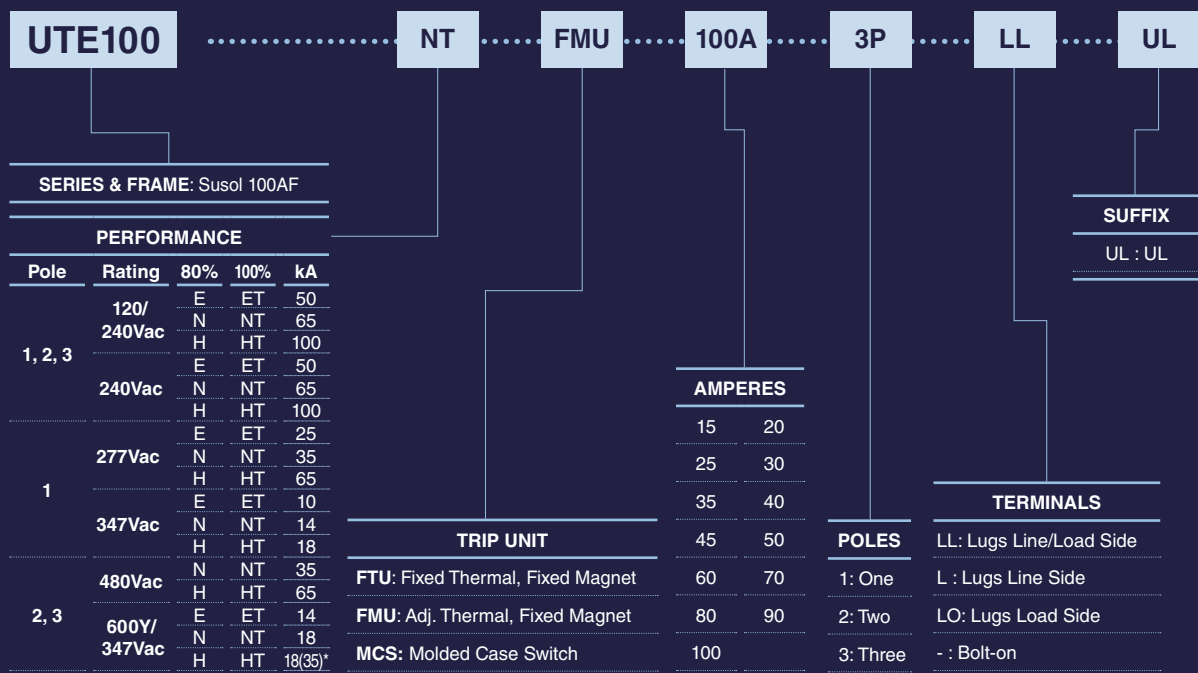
UTE100 NT FMU 100A 3P LL UL

SERIES & FRAME: Susol 100AF

PERFORMANCE

| Pole | Rating | 80% | 100% | kA |
|---|---|---|---|---|
| 1, 2, 3 | 120/240Vac | E | ET | 50 |
| | | N | NT | 65 |
| | | H | HT | 100 |
| | 240Vac | E | ET | 50 |
| | | N | NT | 65 |
| | | H | HT | 100 |
| 1 | 277Vac | E | ET | 25 |
| | | N | NT | 35 |
| | | H | HT | 65 |
| | 347Vac | E | ET | 10 |
| | | N | NT | 14 |
| | | H | HT | 18 |
| 2, 3 | 480Vac | N | NT | 35 |
| | | H | HT | 65 |
| | 600Y/347Vac | E | ET | 14 |
| | | N | NT | 18 |
| | | H | HT | 18(35)* |

TRIP UNIT

FTU: Fixed Thermal, Fixed Magnet

FMU: Adj. Thermal, Fixed Magnet

MCS: Molded Case Switch

AMPERES

| | |
|---|---|
| 15 | 20 |
| 25 | 30 |
| 35 | 40 |
| 45 | 50 |
| 60 | 70 |
| 80 | 90 |
| 100 | |

POLES

1: One

2: Two

3: Three

TERMINALS

LL: Lugs Line/Load Side

L : Lugs Line Side

LO: Lugs Load Side

- : Bolt-on

SUFFIX

UL : UL